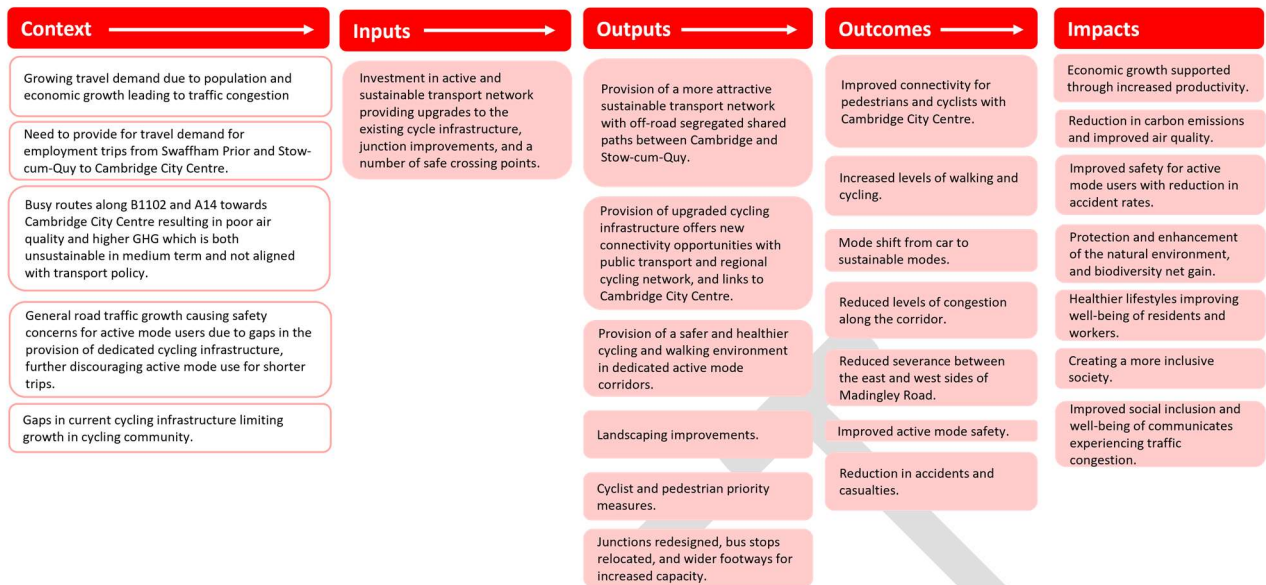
Context

Growing travel demand due to population and economic growth leading to traffic congestion

Need to provide for travel demand for employment trips from Swaffham Prior and Stow-cum-Quy to Cambridge City Centre.

Busy routes along B1102 and A14 towards Cambridge City Centre resulting in poor air quality and higher GHG which is both unsustainable in medium term and not aligned with transport policy.

General road traffic growth causing safety concerns for active mode users due to gaps in the provision of dedicated cycling infrastructure, further discouraging active mode use for shorter trips.

Gaps in current cycling infrastructure limiting growth in cycling community.

Inputs

Investment in active and sustainable transport network providing upgrades to the existing cycle infrastructure, junction improvements, and a number of safe crossing points.

Outputs

Provision of a more attractive sustainable transport network with off-road segregated shared paths between Cambridge and Stow-cum-Quy.

Provision of upgraded cycling infrastructure offers new connectivity opportunities with public transport and regional cycling network, and links to Cambridge City Centre.

Provision of a safer and healthier cycling and walking environment in dedicated active mode corridors.

Landscaping improvements.

Cyclist and pedestrian priority measures.

Junctions redesigned, bus stops relocated, and wider footways for increased capacity.

Outcomes

Improved connectivity for pedestrians and cyclists with Cambridge City Centre.

Increased levels of walking and cycling.

Mode shift from car to sustainable modes.

Reduced levels of congestion along the corridor.

Reduced severance between the east and west sides of Madingley Road.

Improved active mode safety.

Reduction in accidents and casualties.

Impacts

Economic growth supported through increased productivity.

Reduction in carbon emissions and improved air quality.

Improved safety for active mode users with reduction in accident rates.

Protection and enhancement of the natural environment, and biodiversity net gain.

Healthier lifestyles improving well-being of residents and workers.

Creating a more inclusive society.

Improved social inclusion and well-being of communicates experiencing traffic congestion.